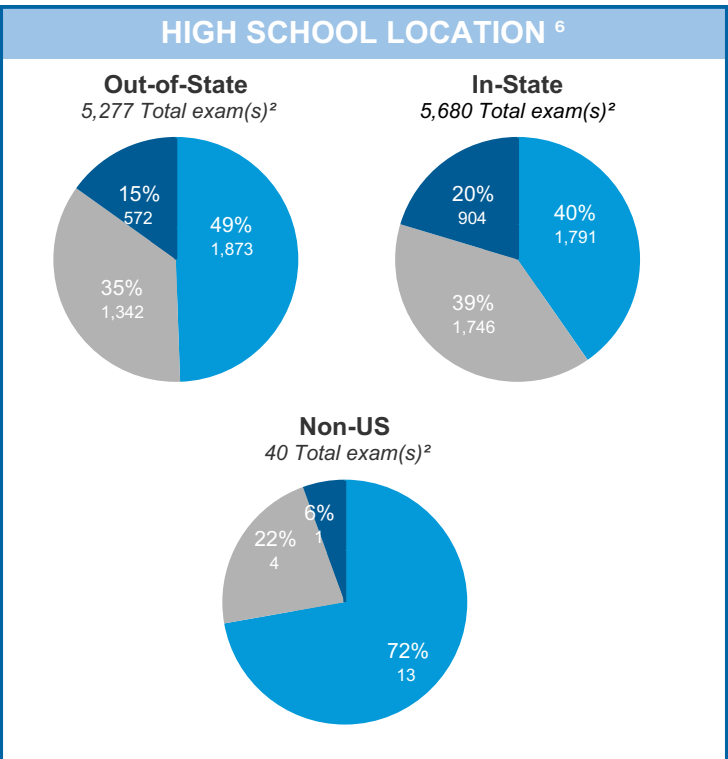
HIGH SCHOOL LOCATION $^6$

Out-of-State
5,277 Total exam(s)²

15%
572

49%
1,873

35%
1,342

In-State
5,680 Total exam(s)²

20%
904

40%
1,791

39%
1,746

Non-US
40 Total exam(s)²

6%
1

22%
4

72%
13